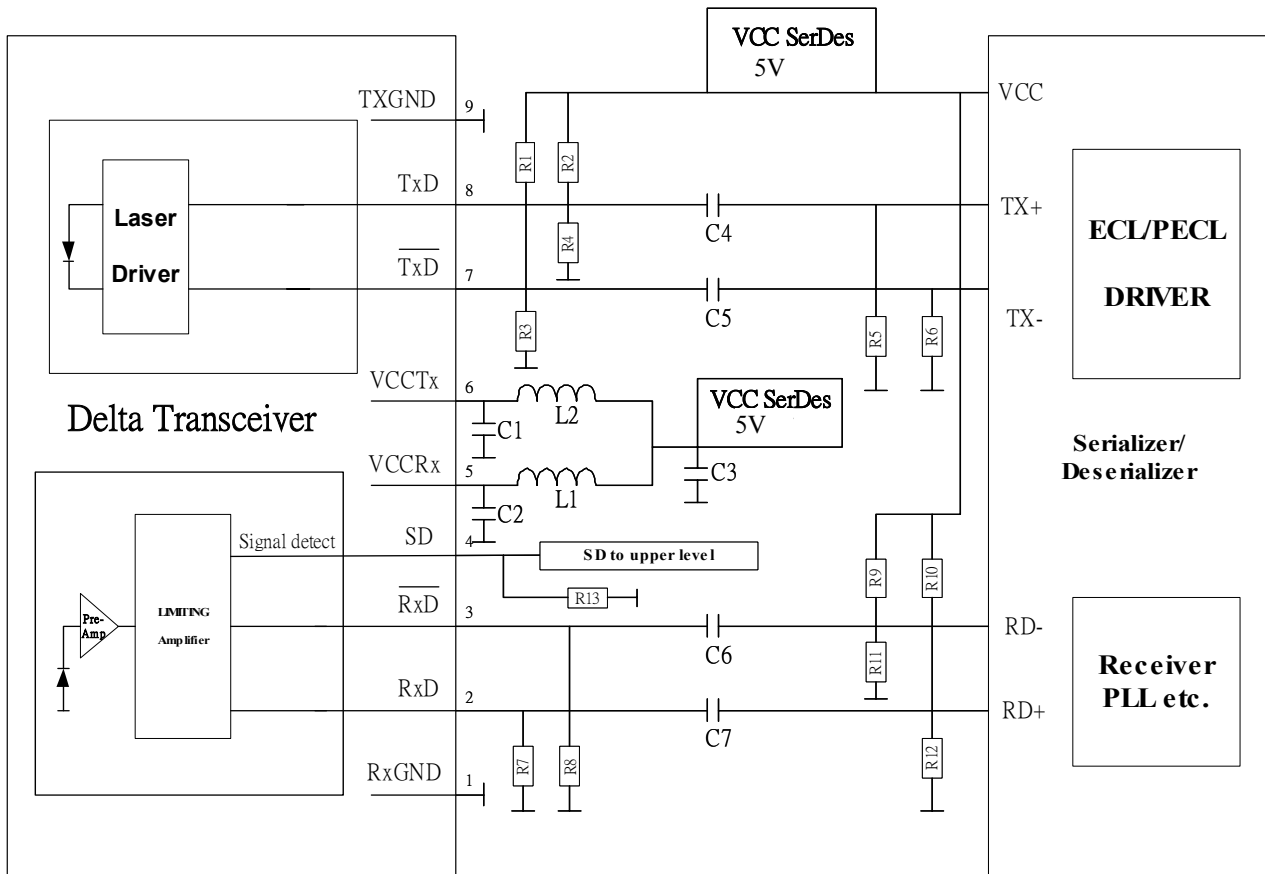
VCC SerDes
5V

TXGND 9
TxD 8
$\overline{TxD}$ 7
VCCTx 6
VCCRx 5
SD 4
$\overline{RxD}$ 3
RxD 2
RxGND 1

Laser
Driver

Delta Transceiver

Pre-Amp
LIMITING
Amplifier
Signal detect

R1
R2
R4
R3
C4
C5
R5
R6
L2
L1
C1
C2
VCC SerDes
5V
C3
SD to upper level
R13
R9
R10
R11
R12
C6
C7
R7
R8

VCC
TX+
TX-
RD-
RD+

ECL/PECL
DRIVER

Serializer/
Deserializer

Receiver
PLL etc.